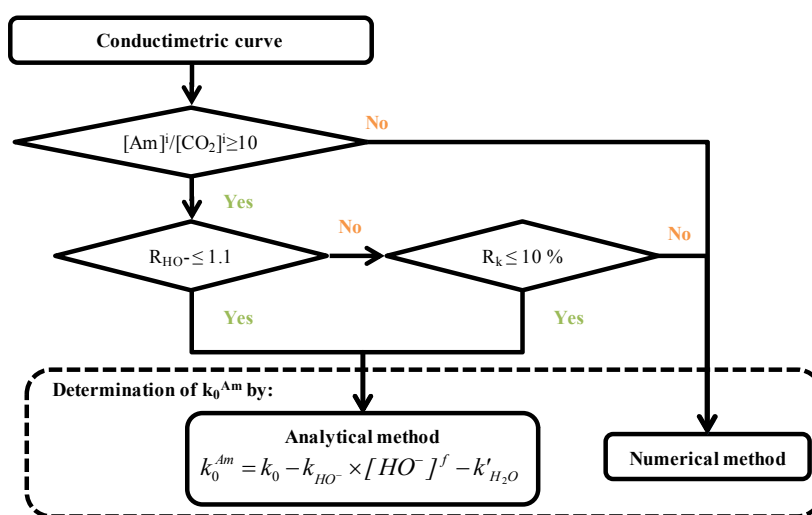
Conductimetric curve

$[Am]^i/[CO_2]^i \geq 10$

No

Yes

$R_{HO^-} \leq 1.1$

No

$R_k \leq 10$ %

No

Yes

Yes

Determination of $k_0^{Am}$ by:

Analytical method

$k_0^{Am} = k_0 - k_{HO^-} \times [HO^-]^f - k'_{H_2O}$

Numerical method